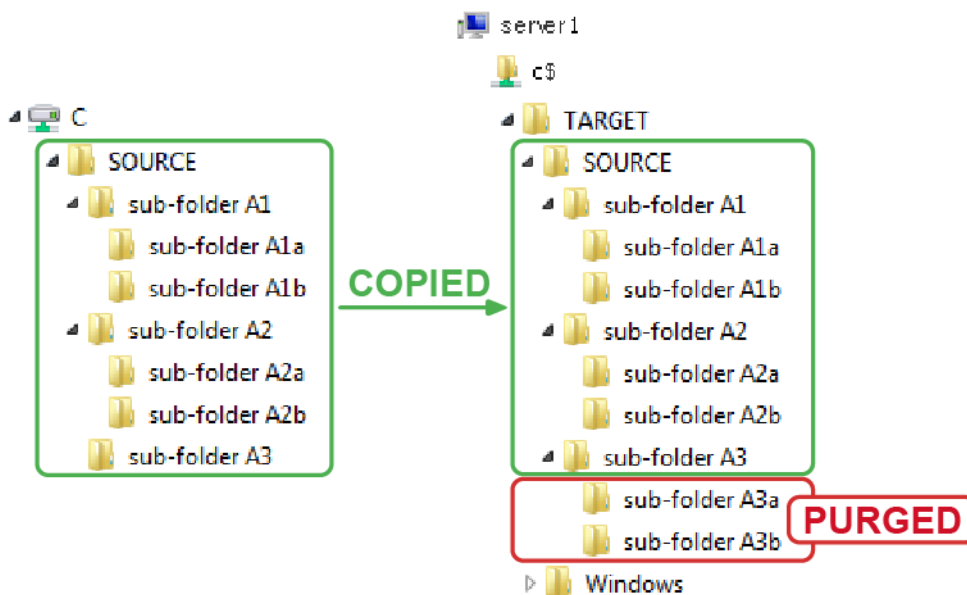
server1

c$

C

SOURCE

sub-folder A1

sub-folder A1a

sub-folder A1b

sub-folder A2

sub-folder A2a

sub-folder A2b

sub-folder A3

COPIED

TARGET

SOURCE

sub-folder A1

sub-folder A1a

sub-folder A1b

sub-folder A2

sub-folder A2a

sub-folder A2b

sub-folder A3

sub-folder A3a

sub-folder A3b

PURGED

Windows